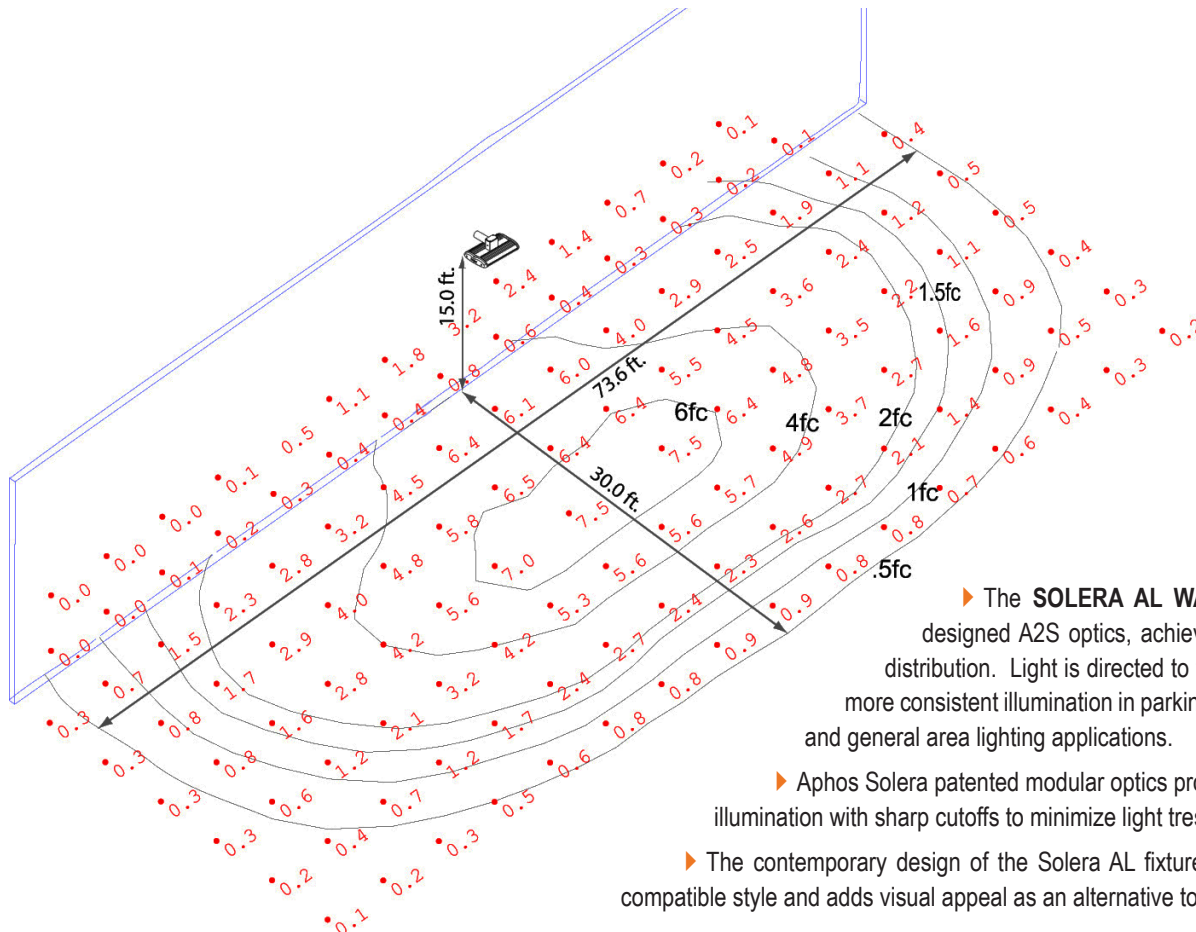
0.1
0.1
0.2
0.4
0.2
1.1
0.5
0.7
1.9
1.2
0.5
0.3
1.4
2.5
2.4
1.1
0.4
15.0 ft.
2.4
0.3
2.9
3.6
2.2
1.5fc
0.9
0.3
3.2
0.4
4.0
3.5
1.6
0.5
0.3
1.8
0.6
4.5
0.8
6.0
73.6 ft.
5.5
4.8
2.7
0.9
0.3
1.1
0.4
6.1
6.4
6fc
6.4
4fc
3.7
2fc
1.4
0.4
0.5
0.4
6.4
6.4
7.5
4.9
2.1
0.6
0.1
0.3
4.5
6.5
30.0 ft.
5.7
2.7
1fc
0.7
0.0
0.2
3.2
5.8
7.5
5.6
2.6
0.8
0.0
0.1
2.8
4.8
7.0
5.6
2.3
0.8
.5fc
0.0
0.0
2.3
4.0
5.6
5.3
2.4
0.9
0.0
1.5
2.9
4.2
4.2
2.7
0.9
0.7
1.7
2.8
3.2
2.4
0.8
0.3
0.8
1.6
2.1
1.7
0.8
0.3
0.8
1.2
1.2
0.6
0.3
0.6
0.7
0.5
0.3
0.4
0.3
0.2
0.2
0.1

The SOLERA AL WA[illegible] designed A2S optics, achiev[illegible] distribution. Light is directed to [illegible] more consistent illumination in parkin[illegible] and general area lighting applications.

Aphos Solera patented modular optics pro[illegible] illumination with sharp cutoffs to minimize light tres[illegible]

The contemporary design of the Solera AL fixture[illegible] compatible style and adds visual appeal as an alternative to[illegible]